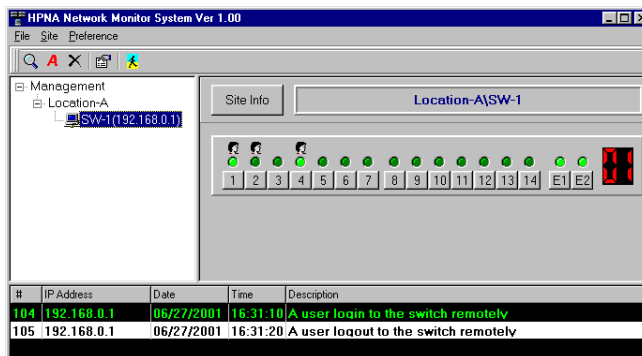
HPNA Network Monitor System Ver 1.00

File Site Preference

A X

Management
Location-A
SW-1(192.168.0.1)

Site Info

Location-A\SW-1

1 2 3 4 5 6 7 8 9 10 11 12 13 14 E1 E2

01

| # | IP Address | Date | Time | Description |
|---|---|---|---|---|
| 104 | 192.168.0.1 | 06/27/2001 | 16:31:10 | A user login to the switch remotely |
| 105 | 192.168.0.1 | 06/27/2001 | 16:31:20 | A user logout to the switch remotely |